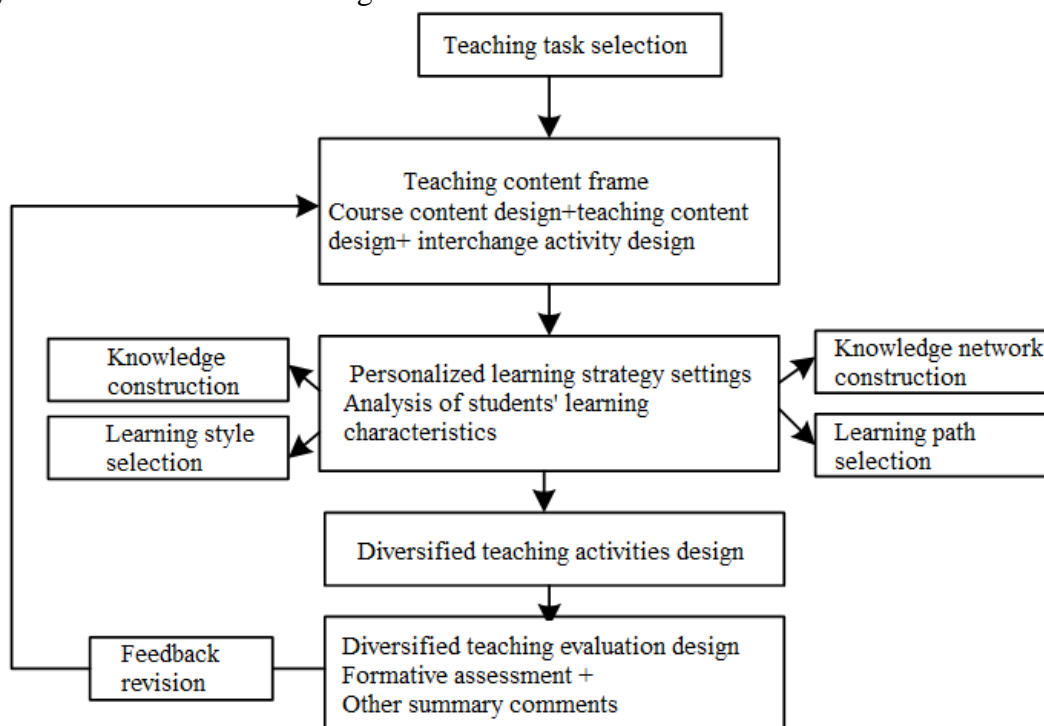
Teaching task selection

Teaching content frame
Course content design+teaching content design+ interchange activity design

Knowledge construction

Learning style selection

Personalized learning strategy settings
Analysis of students' learning characteristics

Knowledge network construction

Learning path selection

Diversified teaching activities design

Feedback revision

Diversified teaching evaluation design
Formative assessment +
Other summary comments